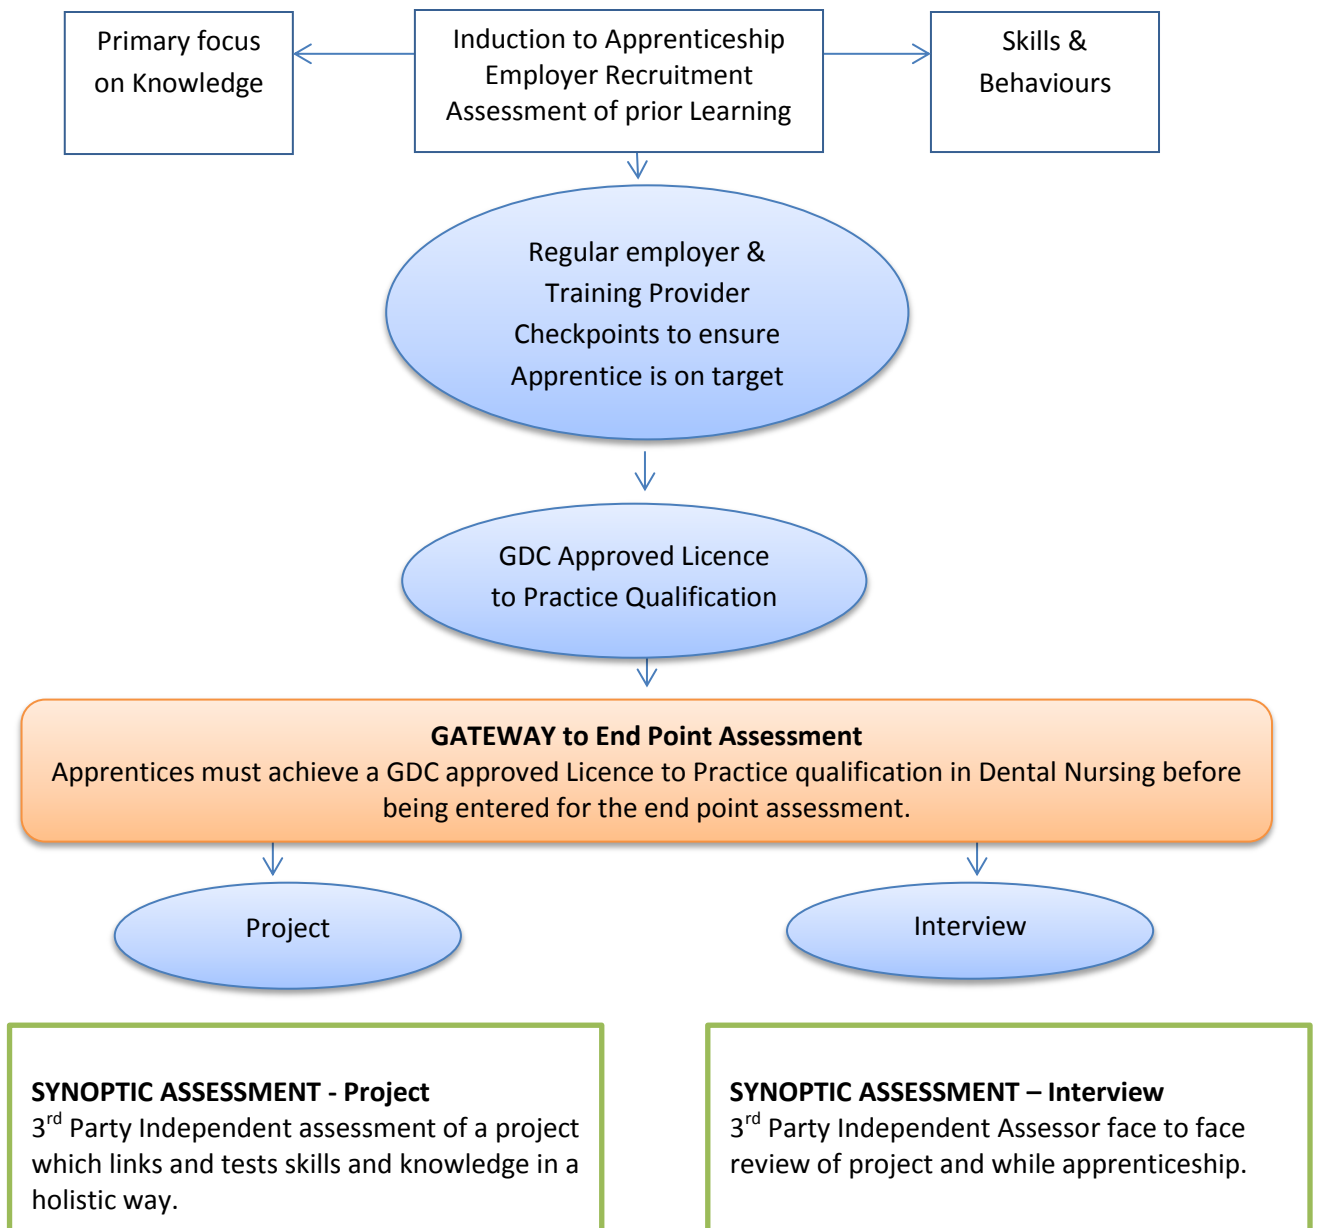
Primary focus on Knowledge

Induction to Apprenticeship
Employer Recruitment
Assessment of prior Learning

Skills & Behaviours

Regular employer & Training Provider Checkpoints to ensure Apprentice is on target

GDC Approved Licence to Practice Qualification

**GATEWAY to End Point Assessment**
Apprentices must achieve a GDC approved Licence to Practice qualification in Dental Nursing before being entered for the end point assessment.

Project

Interview

**SYNOPTIC ASSESSMENT - Project**
3$^{rd}$ Party Independent assessment of a project which links and tests skills and knowledge in a holistic way.

**SYNOPTIC ASSESSMENT – Interview**
3$^{rd}$ Party Independent Assessor face to face review of project and while apprenticeship.